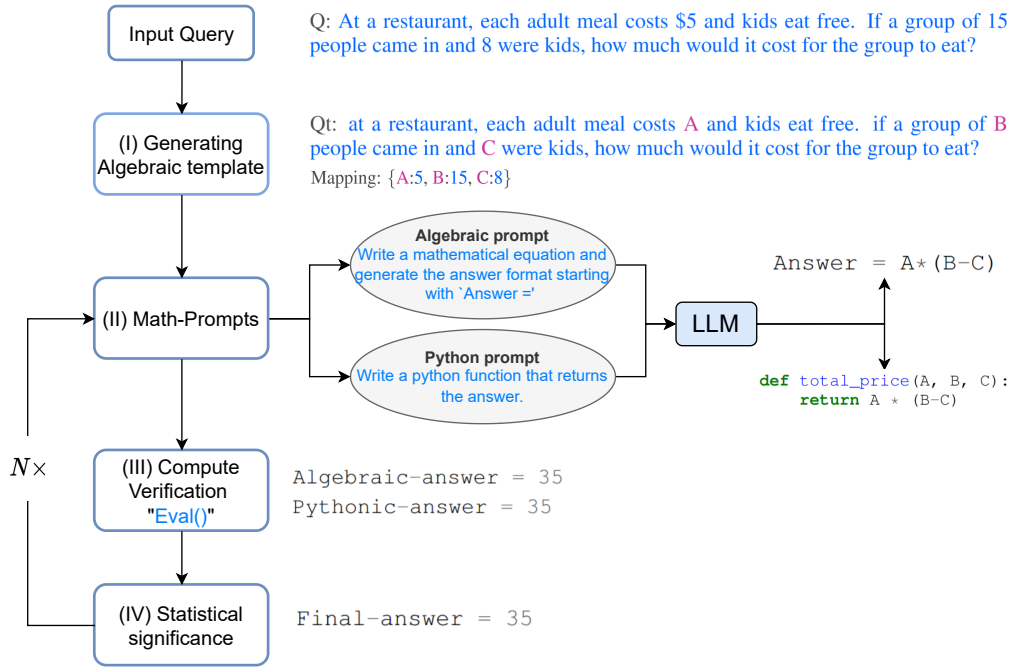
Input Query

Q: At a restaurant, each adult meal costs $5 and kids eat free. If a group of 15 people came in and 8 were kids, how much would it cost for the group to eat?

(I) Generating Algebraic template

Qt: at a restaurant, each adult meal costs A and kids eat free. if a group of B people came in and C were kids, how much would it cost for the group to eat?

Mapping: {A:5, B:15, C:8}

(II) Math-Prompts

Algebraic prompt
Write a mathematical equation and generate the answer format starting with `Answer ='

Python prompt
Write a python function that returns the answer.

LLM

Answer = A*(B-C)

def total_price(A, B, C):
    return A * (B-C)

$N\times$

(III) Compute Verification "Eval()"

Algebraic-answer = 35
Pythonic-answer = 35

(IV) Statistical significance

Final-answer = 35